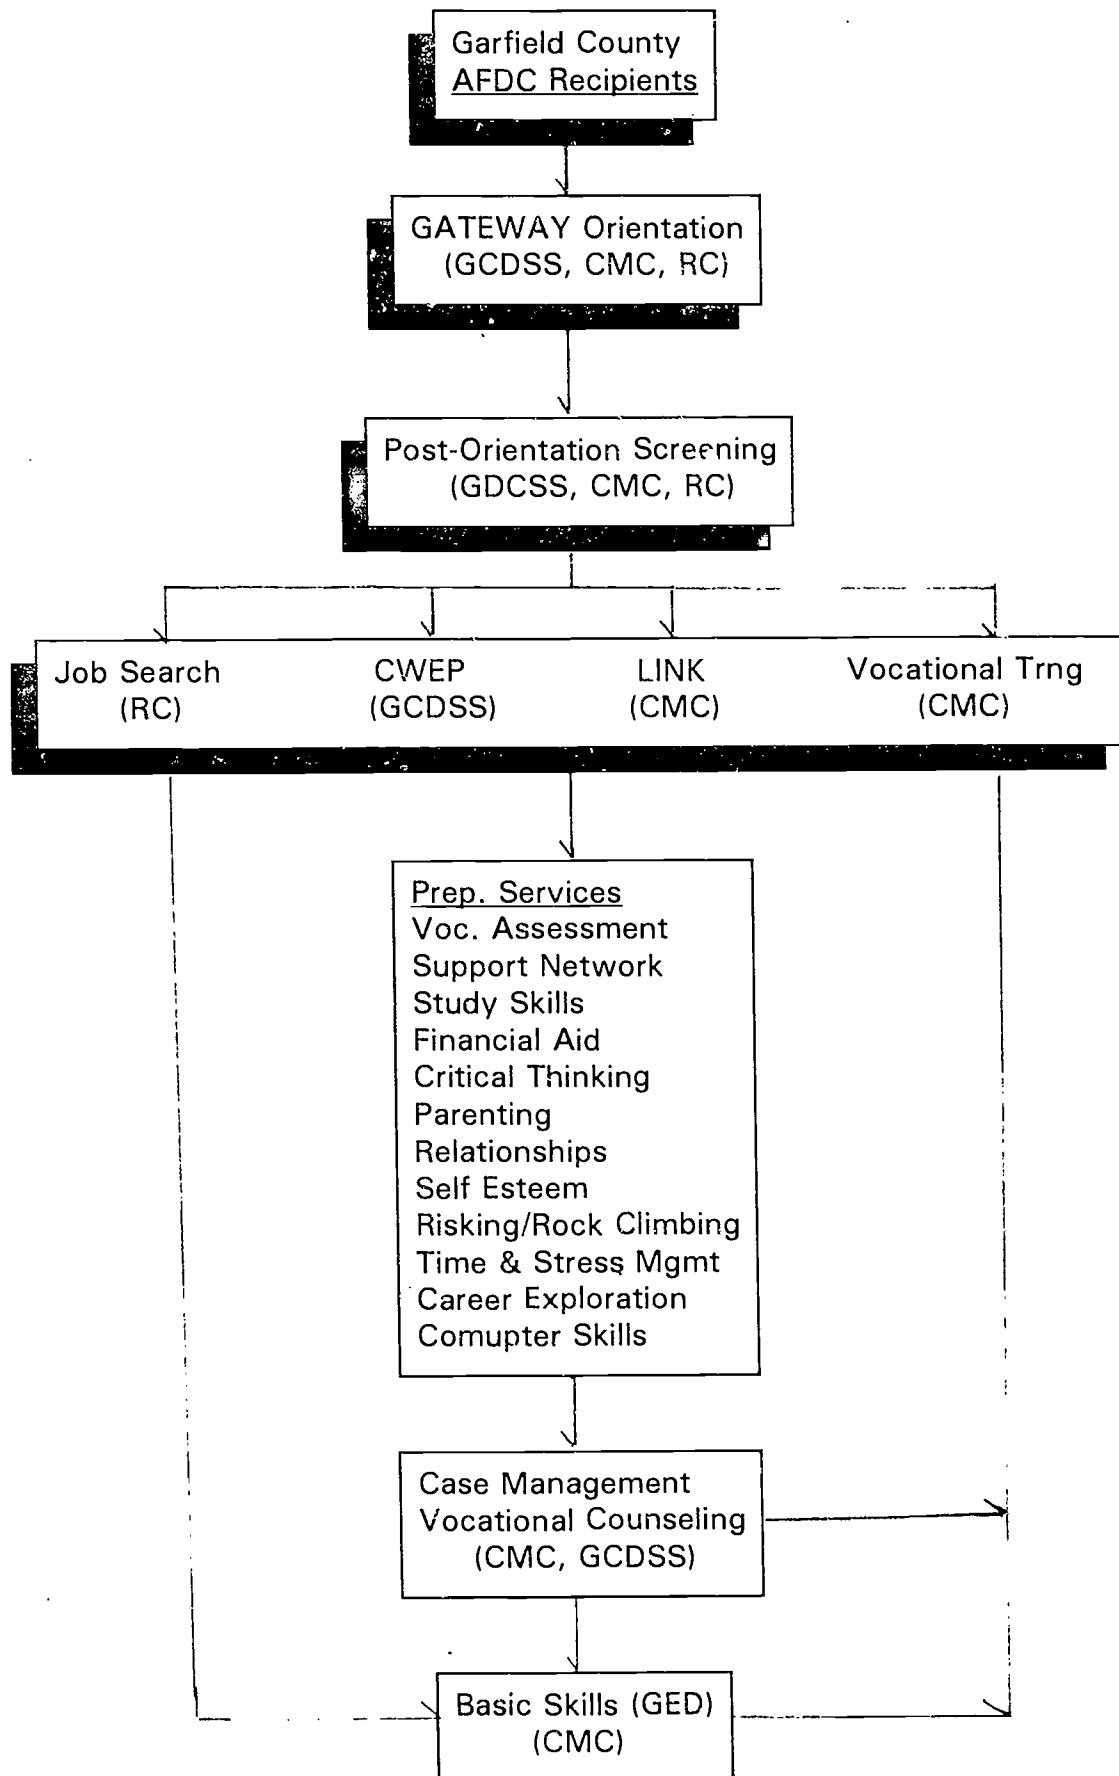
Garfield County
AFDC Recipients

GATEWAY Orientation
(GCDSS, CMC, RC)

Post-Orientation Screening
(GDCSS, CMC, RC)

Job Search
(RC)

CWEP
(GCDSS)

LINK
(CMC)

Vocational Trng
(CMC)

Prep. Services
Voc. Assessment
Support Network
Study Skills
Financial Aid
Critical Thinking
Parenting
Relationships
Self Esteem
Risking/Rock Climbing
Time & Stress Mgmt
Career Exploration
Comupter Skills

Case Management
Vocational Counseling
(CMC, GCDSS)

Basic Skills (GED)
(CMC)